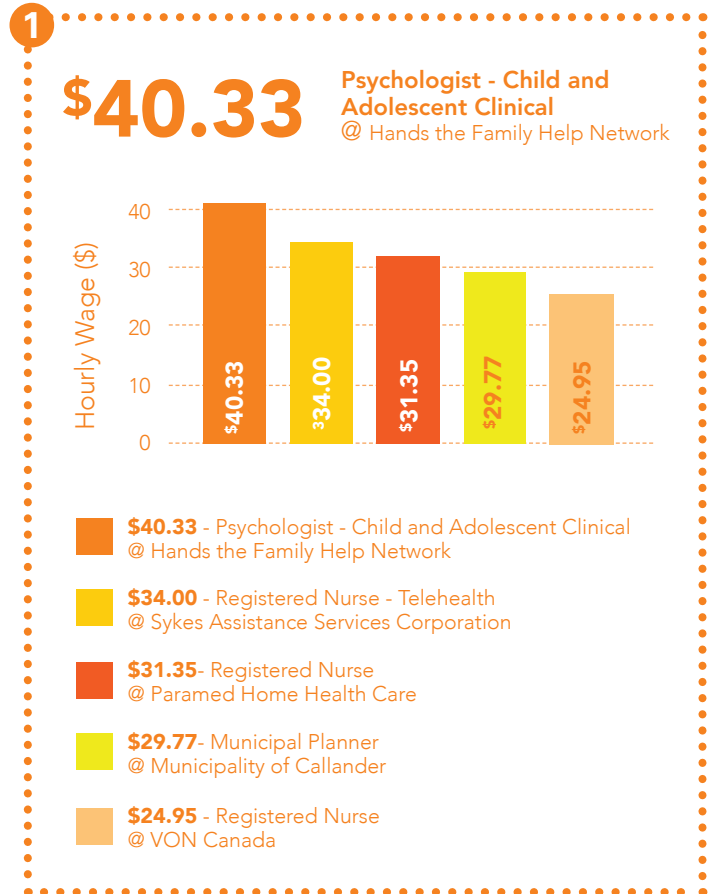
1

$40.33

Psychologist - Child and Adolescent Clinical
@ Hands the Family Help Network

Hourly Wage ($)

40
30
20
10
0

$40.33
$34.00
$31.35
$29.77
$24.95

$40.33 - Psychologist - Child and Adolescent Clinical @ Hands the Family Help Network

$34.00 - Registered Nurse - Telehealth @ Sykes Assistance Services Corporation

$31.35- Registered Nurse @ Paramed Home Health Care

$29.77- Municipal Planner @ Municipality of Callander

$24.95 - Registered Nurse @ VON Canada